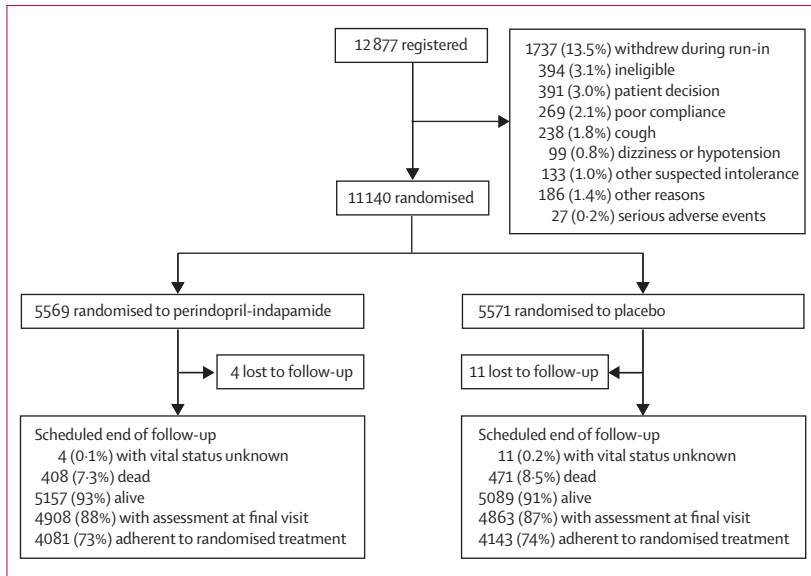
12 877 registered

1737 (13.5%) withdrew during run-in
394 (3.1%) ineligible
391 (3.0%) patient decision
269 (2.1%) poor compliance
238 (1.8%) cough
99 (0.8%) dizziness or hypotension
133 (1.0%) other suspected intolerance
186 (1.4%) other reasons
27 (0·2%) serious adverse events

11140 randomised

5569 randomised to perindopril-indapamide

4 lost to follow-up

Scheduled end of follow-up
4 (0·1%) with vital status unknown
408 (7·3%) dead
5157 (93%) alive
4908 (88%) with assessment at final visit
4081 (73%) adherent to randomised treatment

5571 randomised to placebo

11 lost to follow-up

Scheduled end of follow-up
11 (0.2%) with vital status unknown
471 (8·5%) dead
5089 (91%) alive
4863 (87%) with assessment at final visit
4143 (74%) adherent to randomised treatment